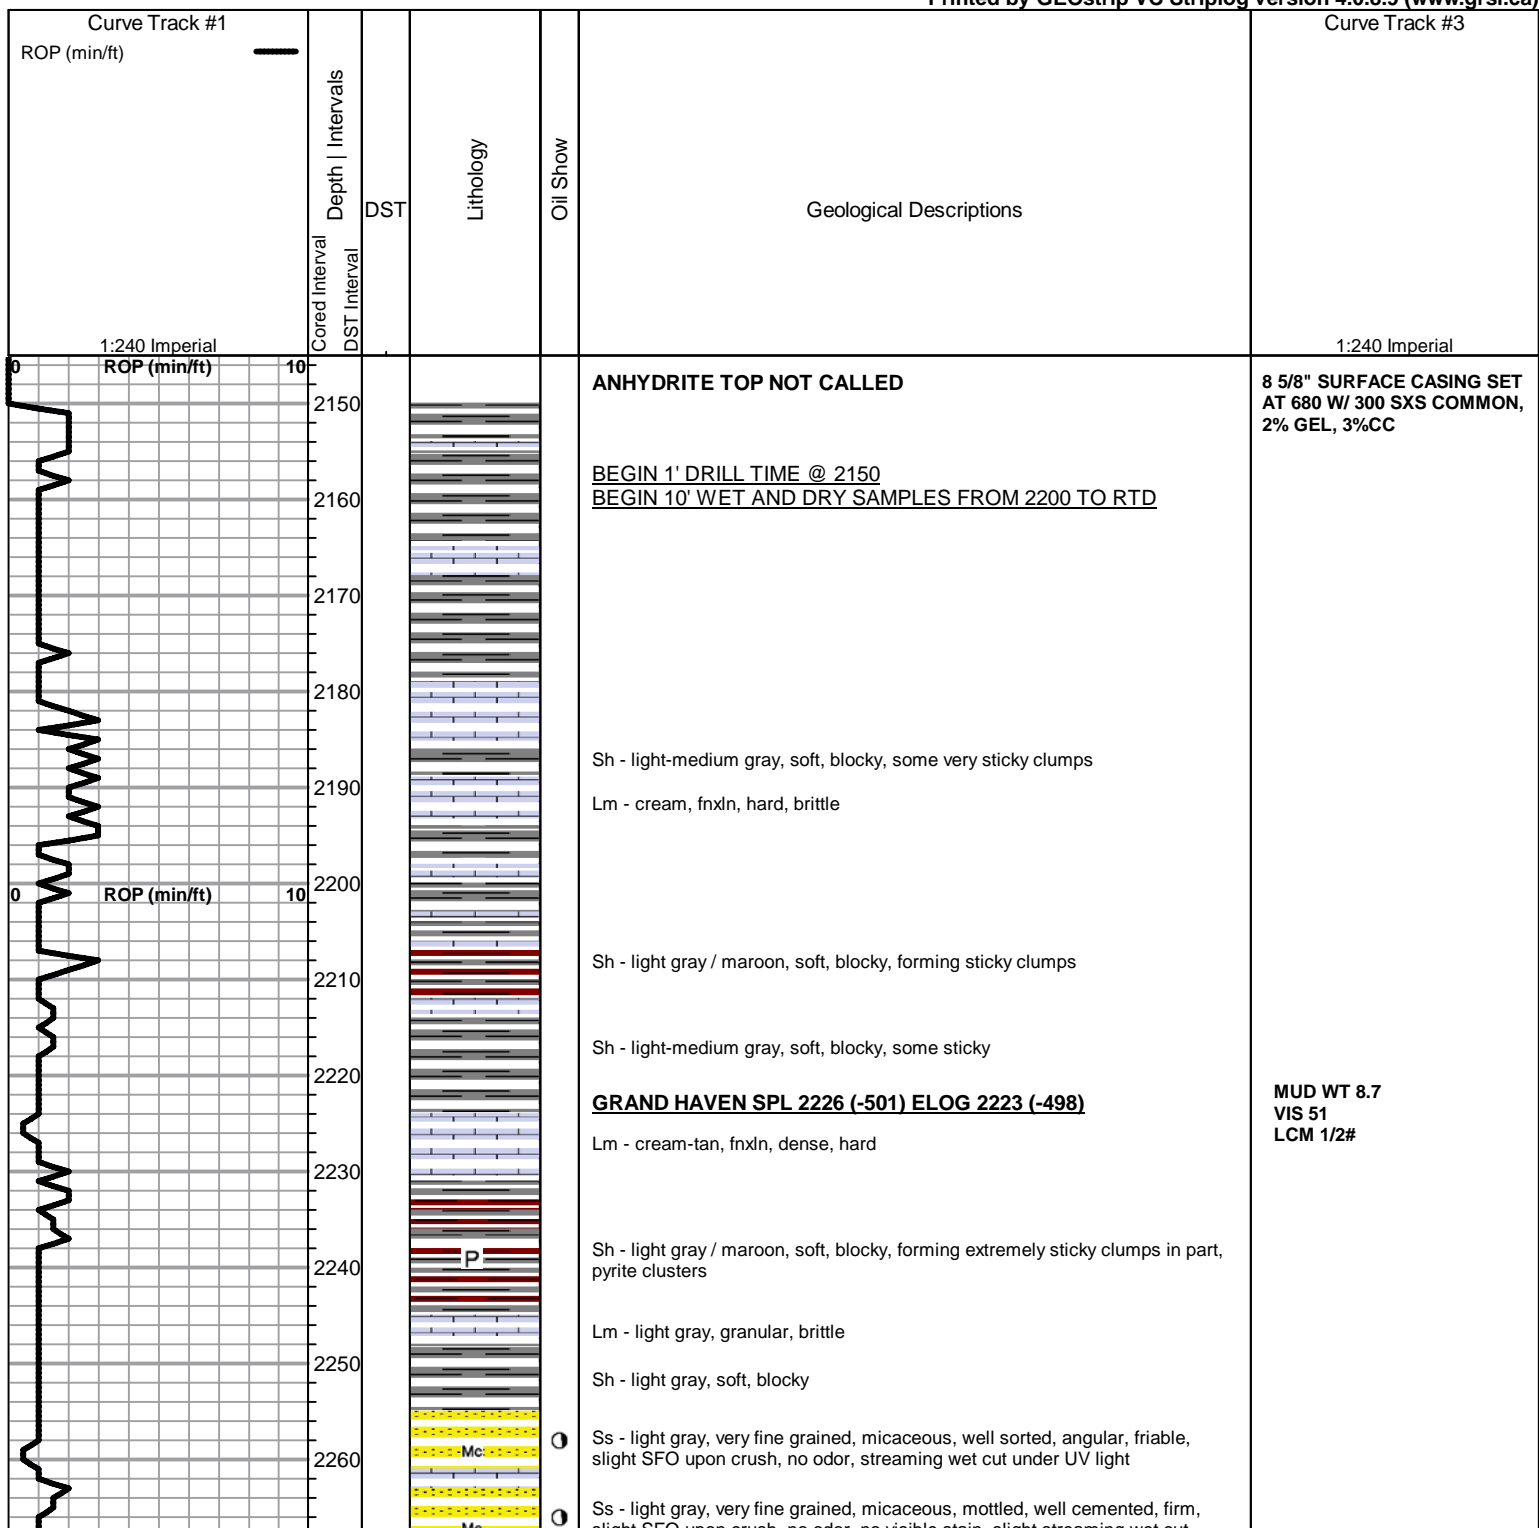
Printed by GEOstrip VC Striplog version 4.0.8.9 (www.grsi.ca)

Curve Track #1
ROP (min/ft)
1:240 Imperial

Cored Interval
DST Interval
Depth | Intervals
DST
Lithology
Oil Show
Geological Descriptions

Curve Track #3
1:240 Imperial

0 ROP (min/ft) 10

2150
2160
2170
2180
2190
2200
2210
2220
2230
2240
2250
2260

0 ROP (min/ft) 10

P
Mc
Mc

**ANHYDRITE TOP NOT CALLED**

BEGIN 1' DRILL TIME @ 2150
BEGIN 10' WET AND DRY SAMPLES FROM 2200 TO RTD

Sh - light-medium gray, soft, blocky, some very sticky clumps

Lm - cream, fnxln, hard, brittle

Sh - light gray / maroon, soft, blocky, forming sticky clumps

Sh - light-medium gray, soft, blocky, some sticky

**GRAND HAVEN SPL 2226 (-501) ELOG 2223 (-498)**

Lm - cream-tan, fnxln, dense, hard

Sh - light gray / maroon, soft, blocky, forming extremely sticky clumps in part, pyrite clusters

Lm - light gray, granular, brittle

Sh - light gray, soft, blocky

Ss - light gray, very fine grained, micaceous, well sorted, angular, friable, slight SFO upon crush, no odor, streaming wet cut under UV light

Ss - light gray, very fine grained, micaceous, mottled, well cemented, firm, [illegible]

**8 5/8" SURFACE CASING SET AT 680 W/ 300 SXS COMMON, 2% GEL, 3%CC**

**MUD WT 8.7
VIS 51
LCM 1/2#**